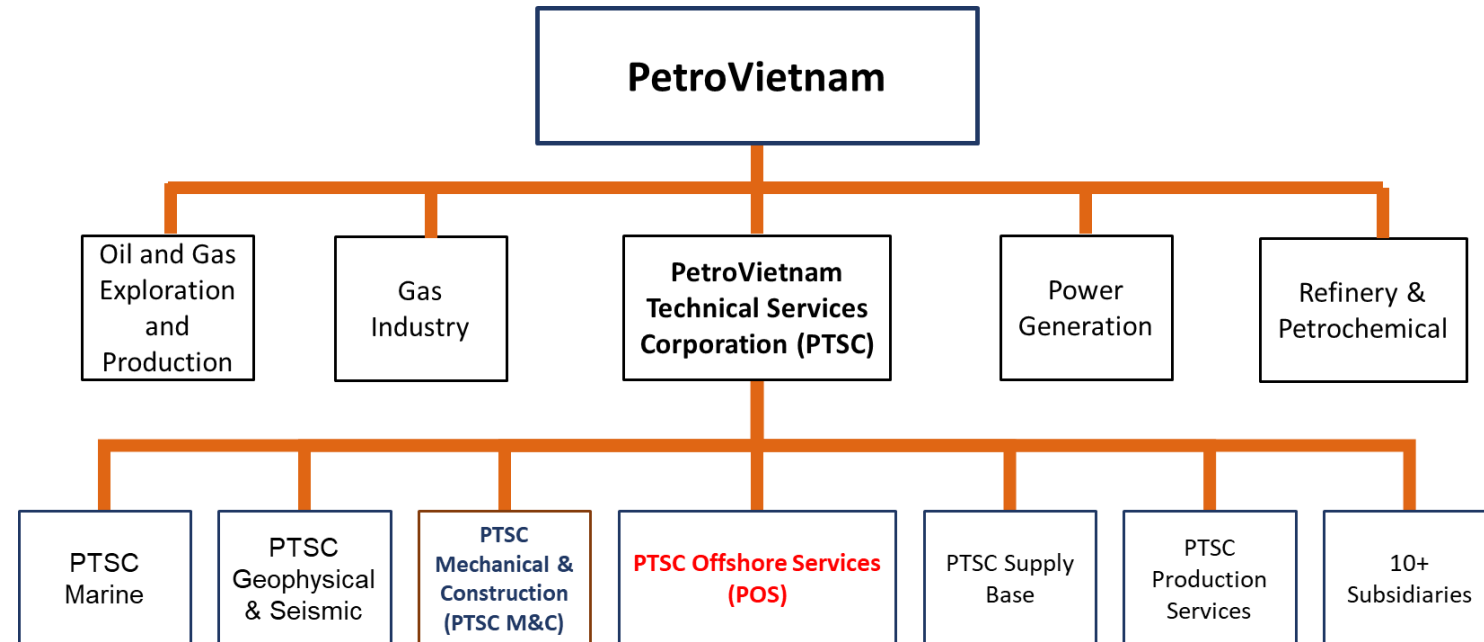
PetroVietnam

Oil and Gas Exploration and Production

Gas Industry

PetroVietnam Technical Services Corporation (PTSC)

Power Generation

Refinery & Petrochemical

PTSC Marine

PTSC Geophysical & Seismic

PTSC Mechanical & Construction (PTSC M&C)

PTSC Offshore Services (POS)

PTSC Supply Base

PTSC Production Services

10+ Subsidiaries